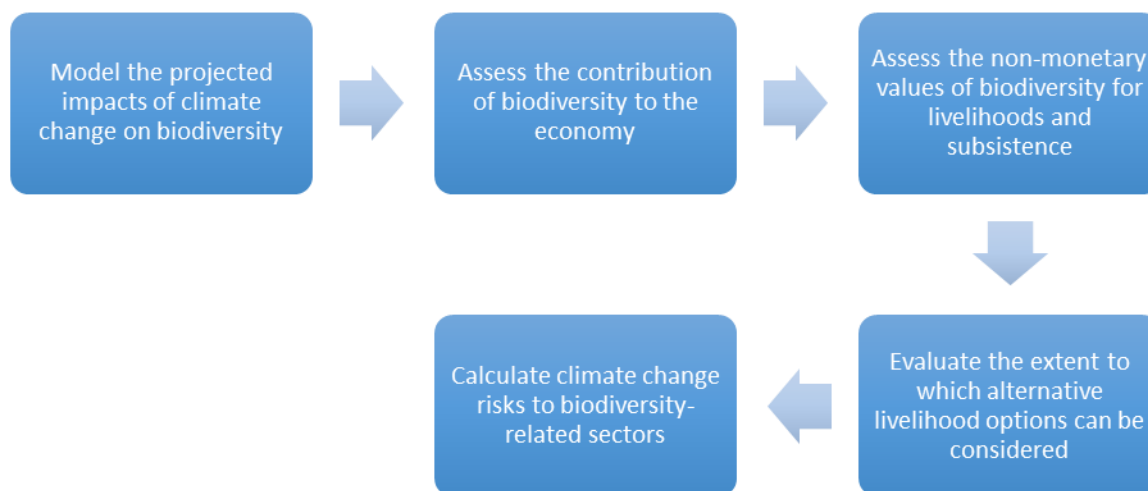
Model the projected impacts of climate change on biodiversity

Assess the contribution of biodiversity to the economy

Assess the non-monetary values of biodiversity for livelihoods and subsistence

Evaluate the extent to which alternative livelihood options can be considered

Calculate climate change risks to biodiversity-related sectors